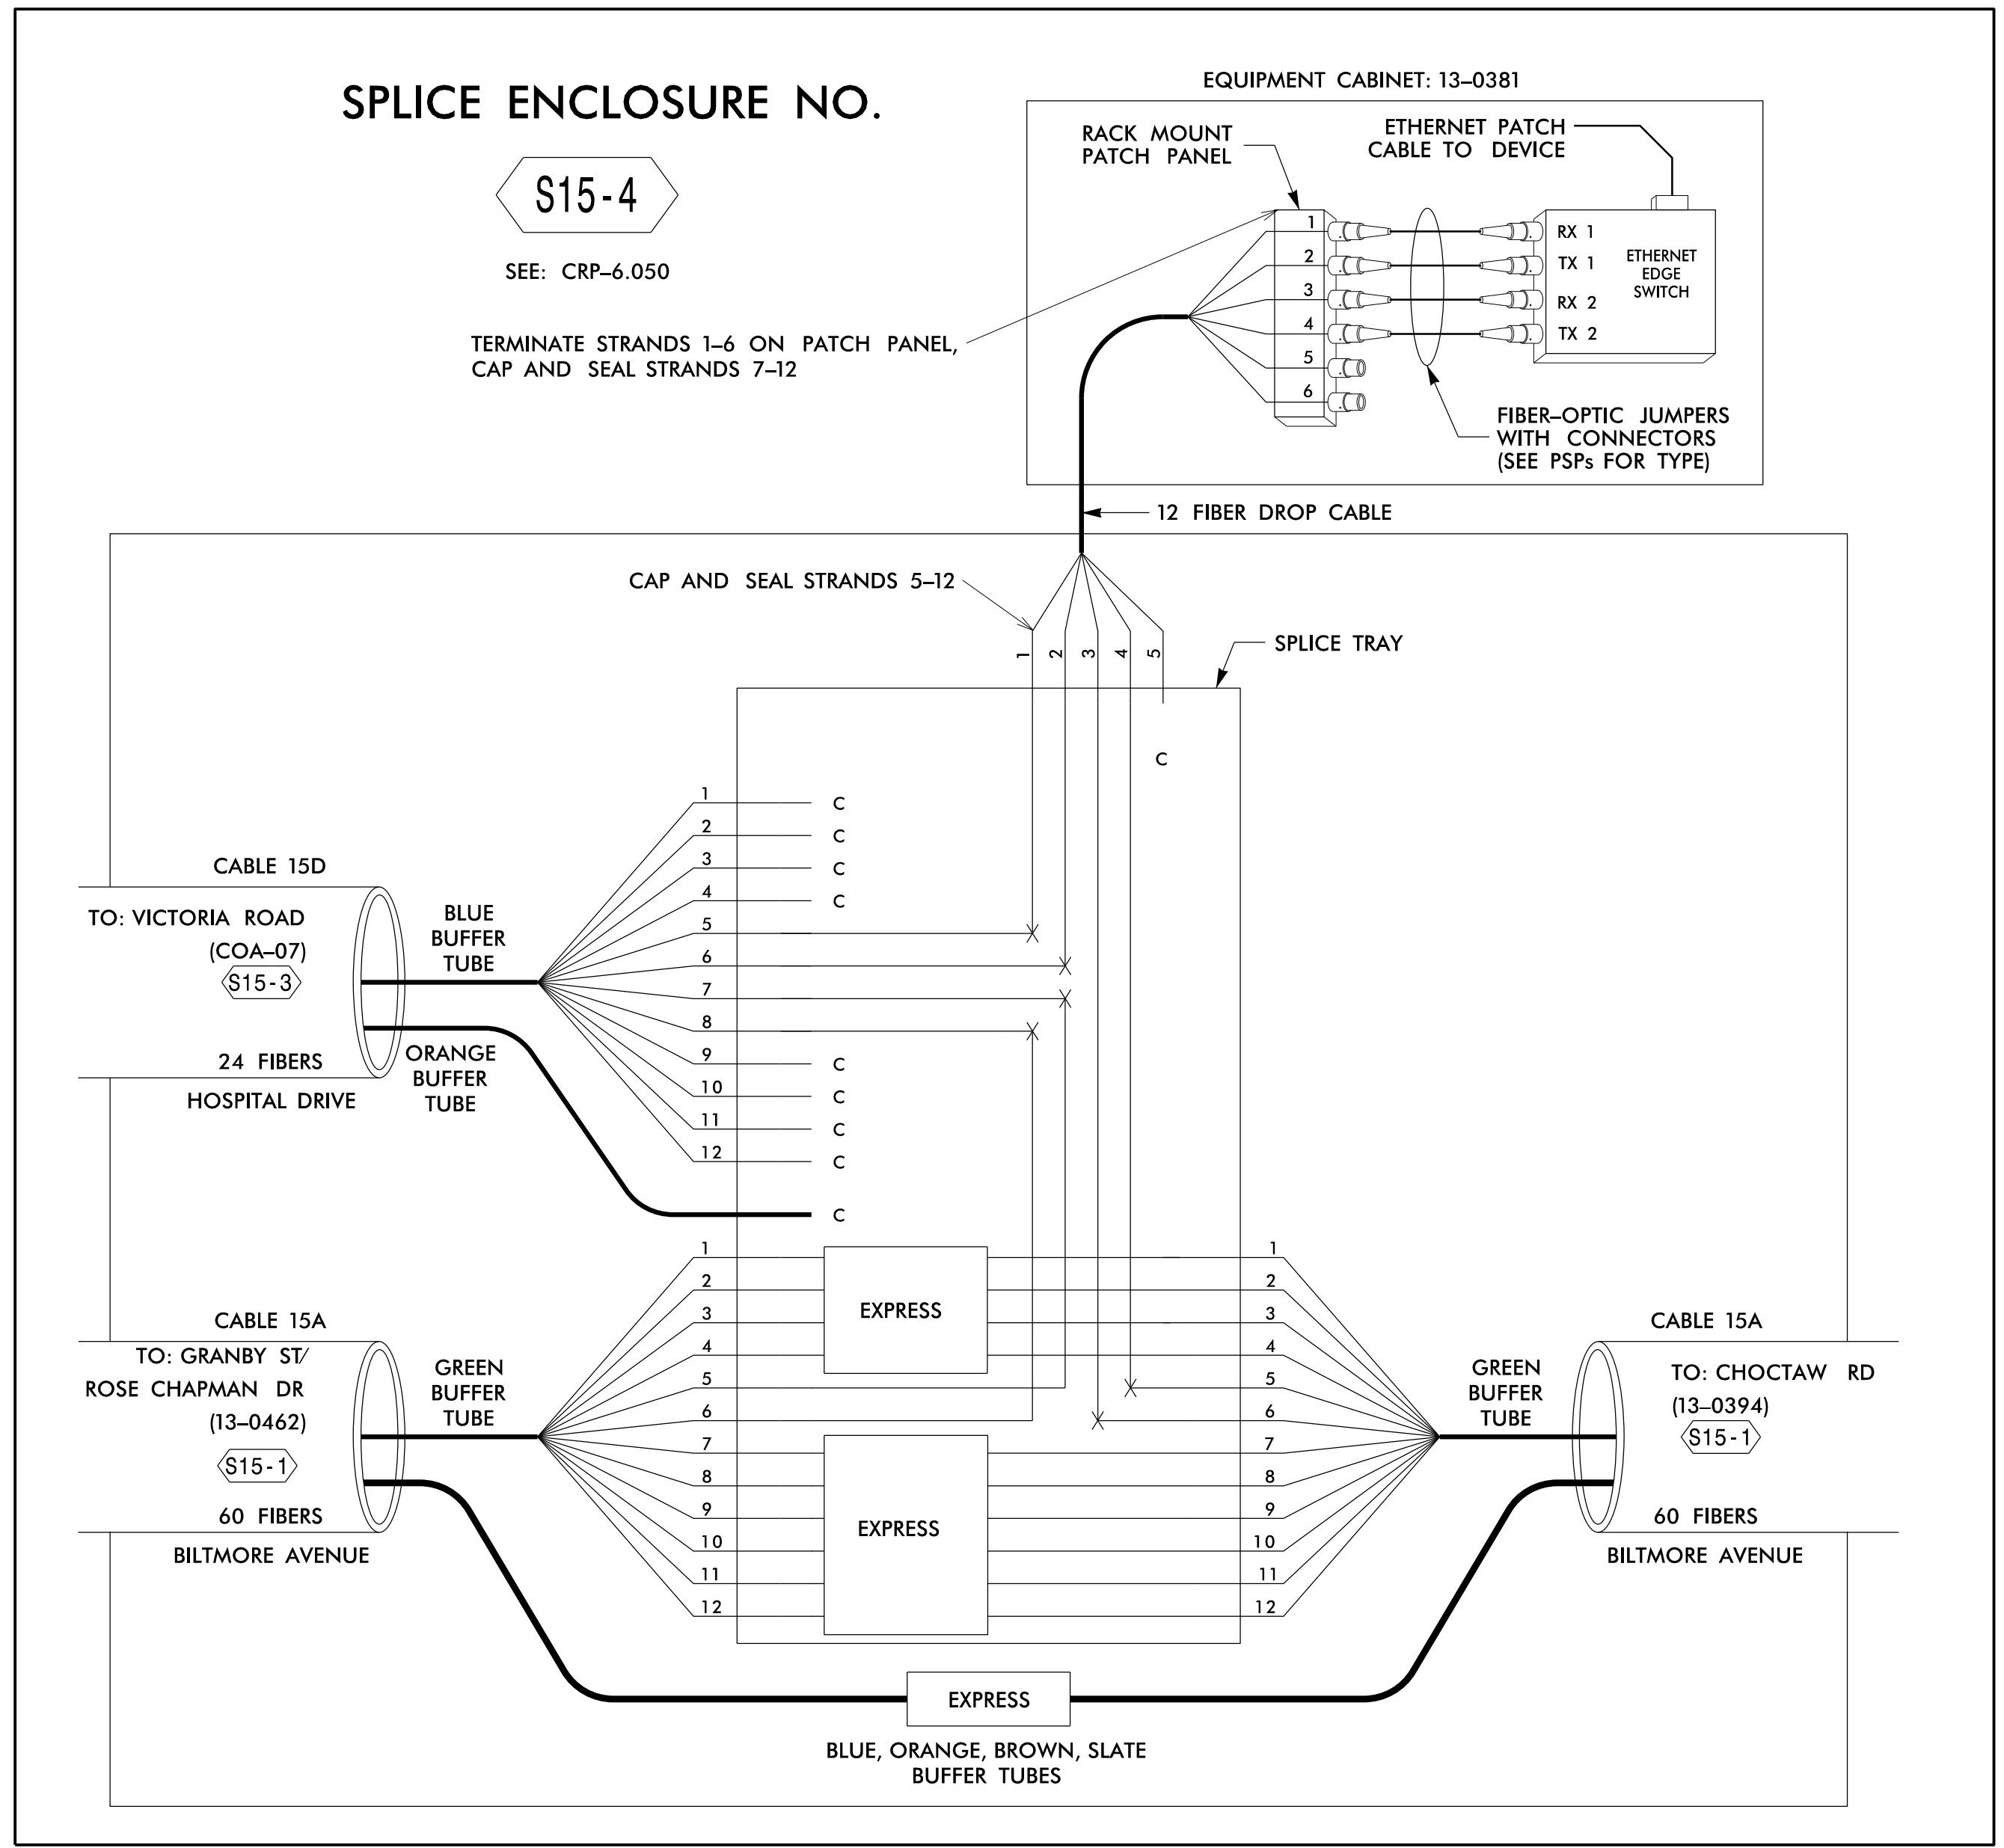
SPLICE ENCLOSURE NO.

S15-4

SEE: CRP–6.050

EQUIPMENT CABINET: 13–0381

RACK MOUNT PATCH PANEL

ETHERNET PATCH CABLE TO DEVICE

1
2
3
4
5
6

RX 1
TX 1
RX 2
TX 2

ETHERNET EDGE SWITCH

TERMINATE STRANDS 1–6 ON PATCH PANEL, CAP AND SEAL STRANDS 7–12

FIBER–OPTIC JUMPERS WITH CONNECTORS (SEE PSPs FOR TYPE)

12 FIBER DROP CABLE

CAP AND SEAL STRANDS 5–12

1 2 3 4 5

SPLICE TRAY

C

CABLE 15D

TO: VICTORIA ROAD (COA–07)

S15-3

24 FIBERS

HOSPITAL DRIVE

BLUE BUFFER TUBE

ORANGE BUFFER TUBE

1 C
2 C
3 C
4 C
5
6
7
8
9 C
10 C
11 C
12 C

C

CABLE 15A

TO: GRANBY ST/ ROSE CHAPMAN DR (13–0462)

S15-1

60 FIBERS

BILTMORE AVENUE

GREEN BUFFER TUBE

1
2
3
4
5
6
7
8
9
10
11
12

EXPRESS

EXPRESS

1
2
3
4
5
6
7
8
9
10
11
12

GREEN BUFFER TUBE

CABLE 15A

TO: CHOCTAW RD (13–0394)

S15-1

60 FIBERS

BILTMORE AVENUE

EXPRESS

BLUE, ORANGE, BROWN, SLATE BUFFER TUBES